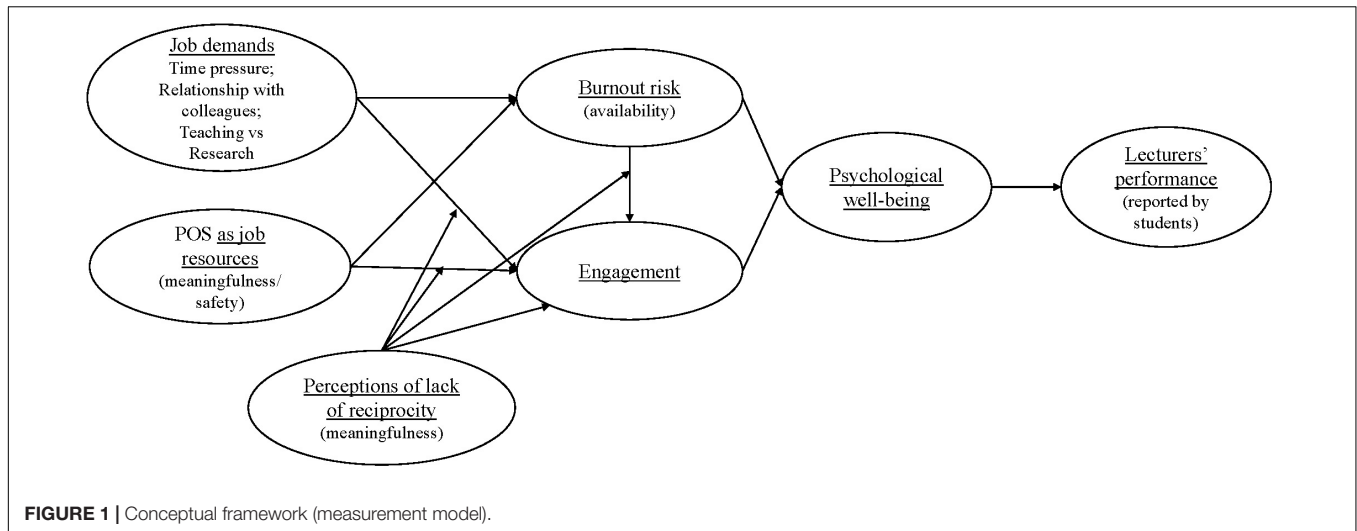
Job demands
Time pressure;
Relationship with colleagues;
Teaching vs Research

POS as job resources
(meaningfulness/ safety)

Perceptions of lack of reciprocity
(meaningfulness)

Burnout risk
(availability)

Engagement

Psychological well-being

Lecturers' performance
(reported by students)

FIGURE 1 | Conceptual framework (measurement model).